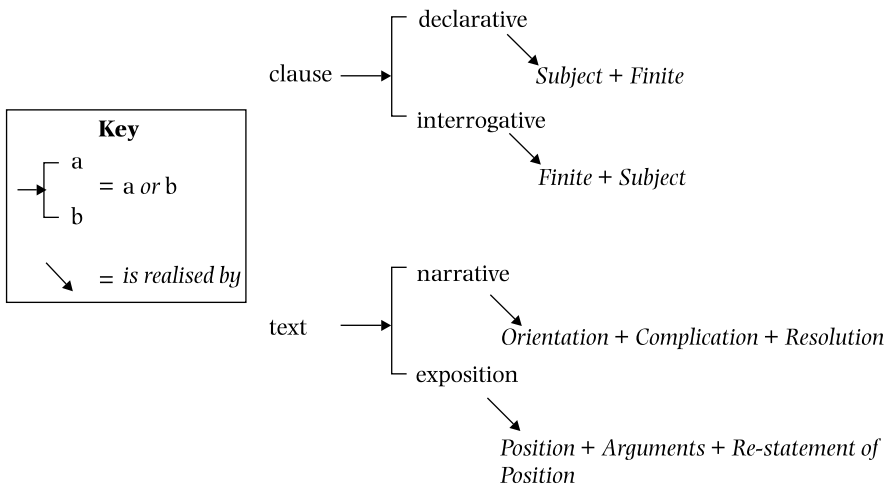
Key

a
= a *or* b
b

= *is realised by*

clause

declarative

*Subject* + *Finite*

interrogative

*Finite* + *Subject*

text

narrative

*Orientation* + *Complication* + *Resolution*

exposition

*Position* + *Arguments* + *Re-statement of Position*